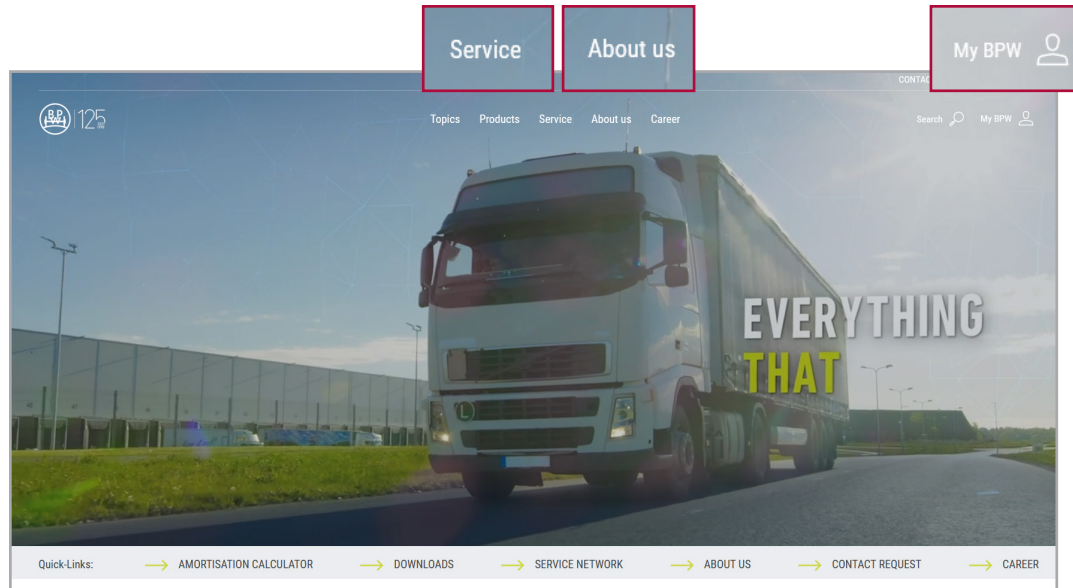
Service

About us

My BPW

CONTAC

BPW 125

Topics Products Service About us Career

Search

My BPW

EVERYTHING

THAT

Quick-Links: AMORTISATION CALCULATOR DOWNLOADS SERVICE NETWORK ABOUT US CONTACT REQUEST CAREER